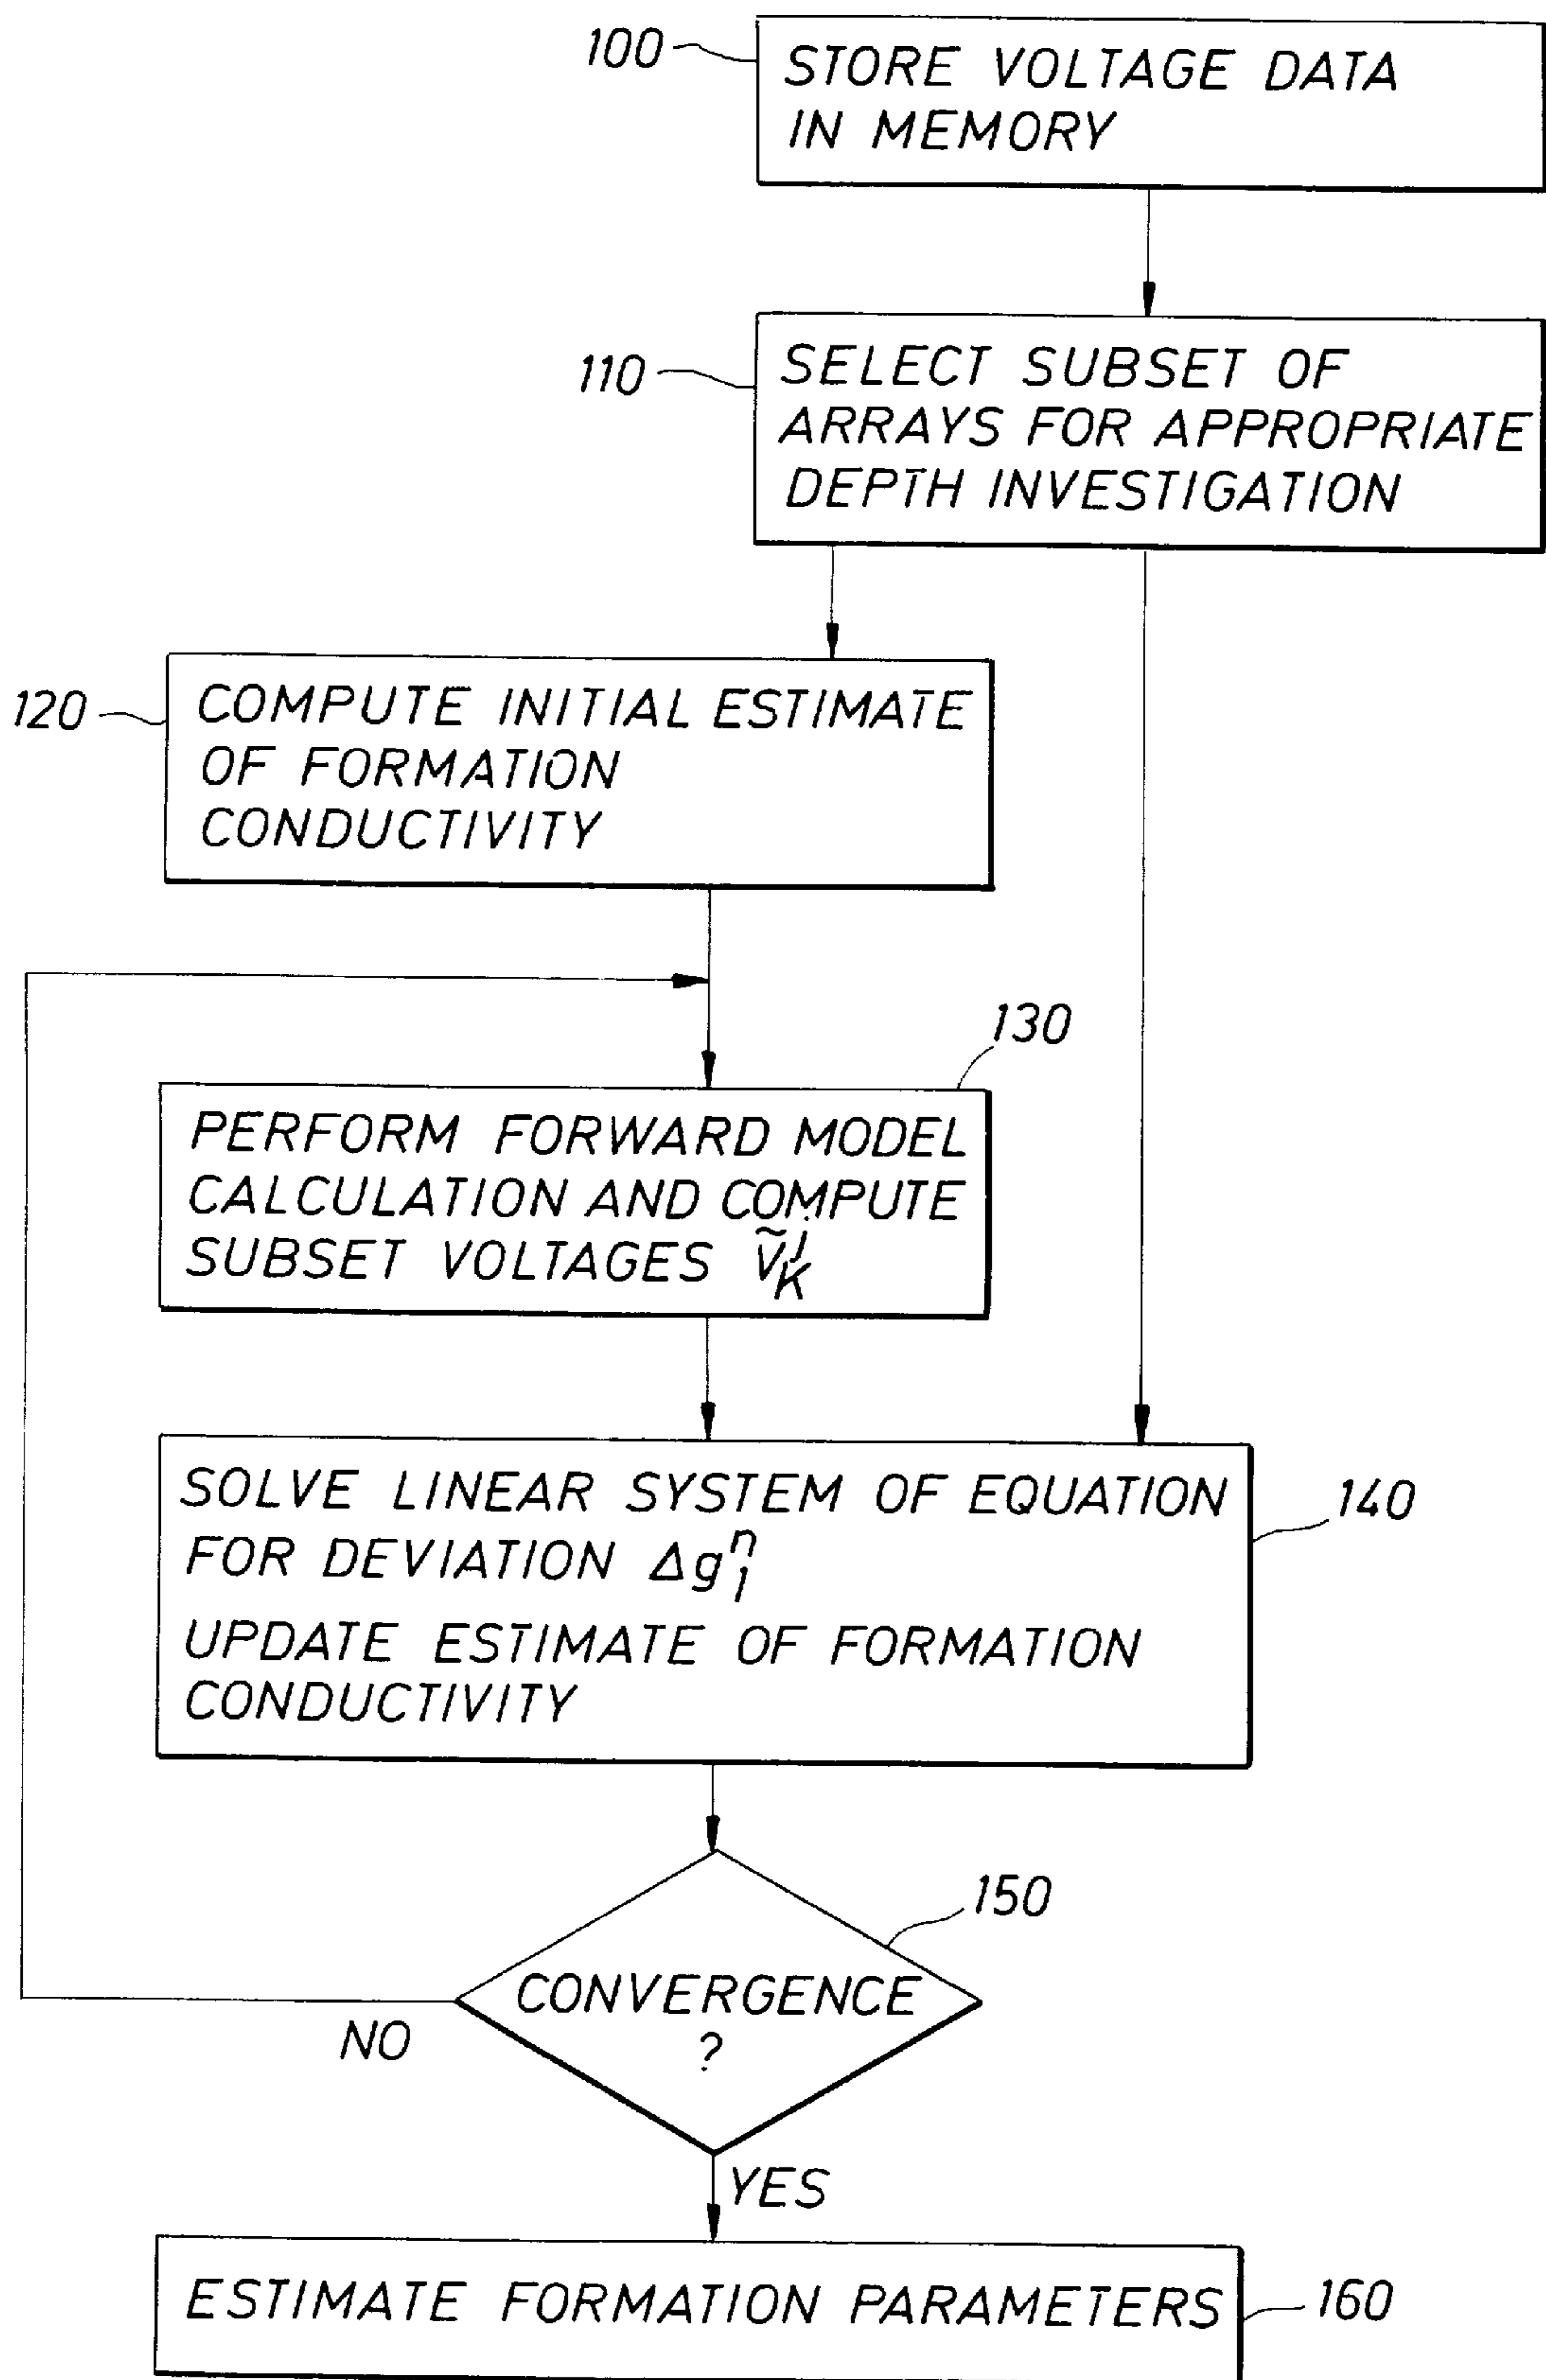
100
STORE VOLTAGE DATA IN MEMORY

110
SELECT SUBSET OF ARRAYS FOR APPROPRIATE DEPTH INVESTIGATION

120
COMPUTE INITIAL ESTIMATE OF FORMATION CONDUCTIVITY

130
PERFORM FORWARD MODEL CALCULATION AND COMPUTE SUBSET VOLTAGES $\tilde{V}_K^j$

SOLVE LINEAR SYSTEM OF EQUATION FOR DEVIATION $\Delta g_l^n$
UPDATE ESTIMATE OF FORMATION CONDUCTIVITY
140

150
CONVERGENCE ?
NO
YES

ESTIMATE FORMATION PARAMETERS
160